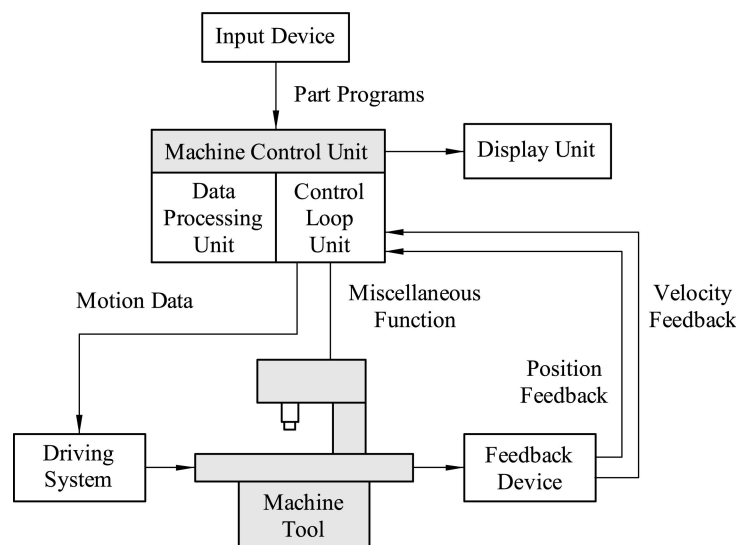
Input Device

Part Programs

Machine Control Unit

Display Unit

Data Processing Unit

Control Loop Unit

Motion Data

Miscellaneous Function

Velocity Feedback

Position Feedback

Driving System

Feedback Device

Machine Tool